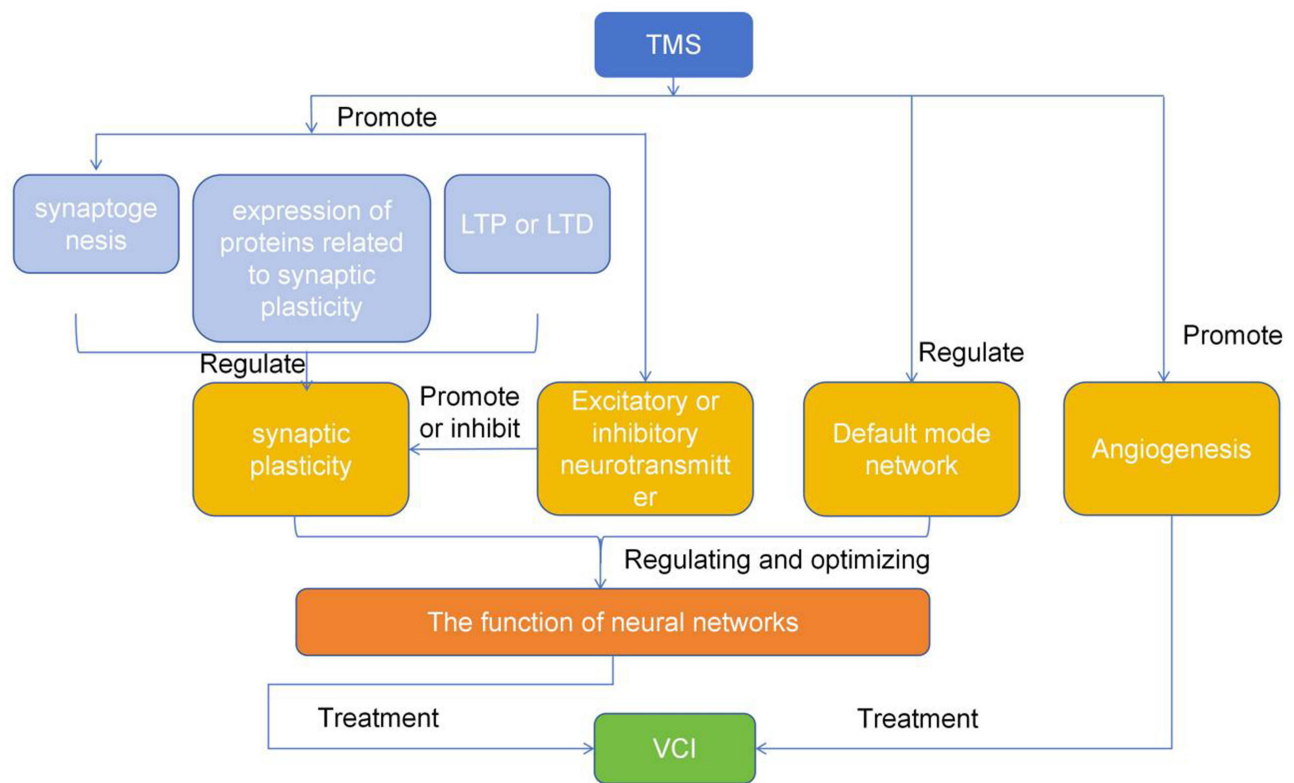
TMS

Promote

synaptogenesis

expression of proteins related to synaptic plasticity

LTP or LTD

Regulate

Promote

Regulate

synaptic plasticity

Promote or inhibit

Excitatory or inhibitory neurotransmitter

Default mode network

Angiogenesis

Regulating and optimizing

The function of neural networks

Treatment

Treatment

VCI